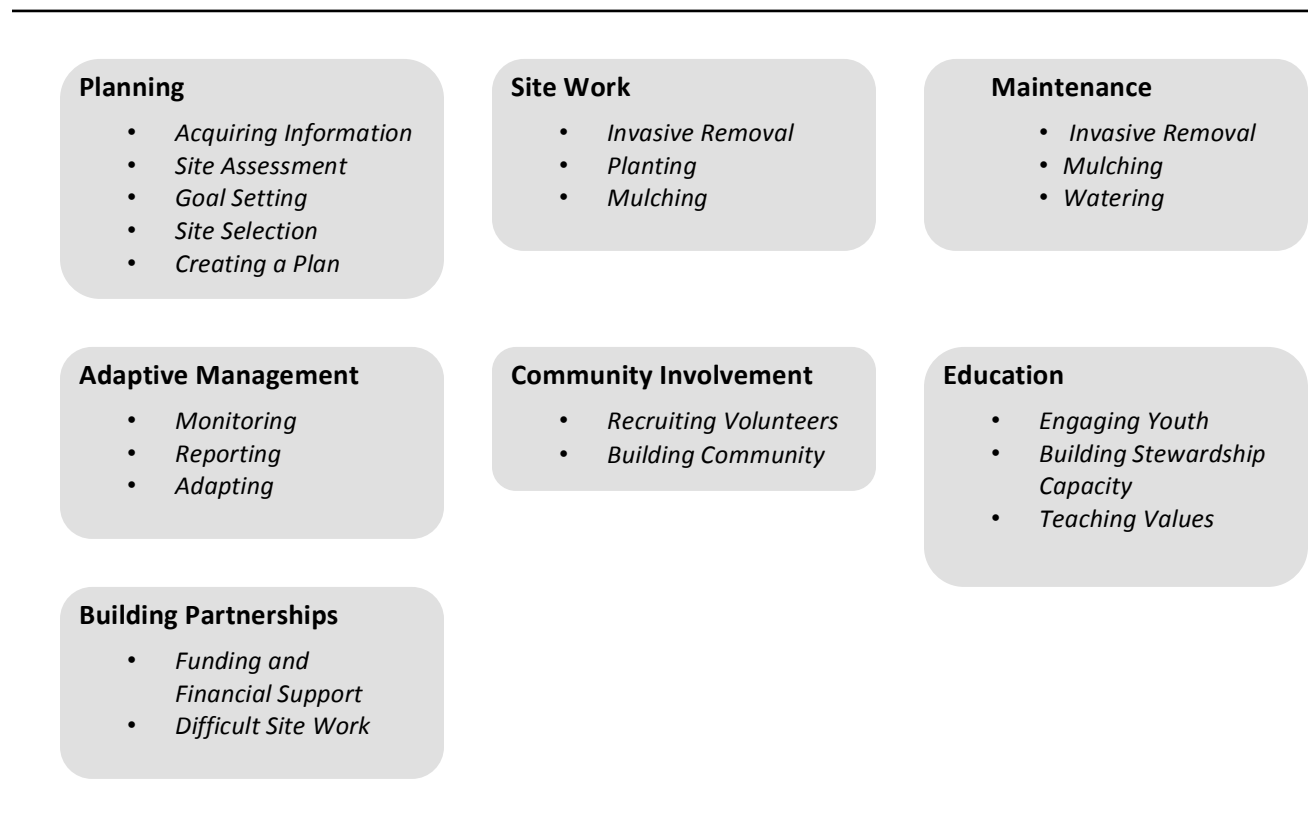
**Planning**

- *Acquiring Information*
- *Site Assessment*
- *Goal Setting*
- *Site Selection*
- *Creating a Plan*

**Site Work**

- *Invasive Removal*
- *Planting*
- *Mulching*

**Maintenance**

- *Invasive Removal*
- *Mulching*
- *Watering*

**Adaptive Management**

- *Monitoring*
- *Reporting*
- *Adapting*

**Community Involvement**

- *Recruiting Volunteers*
- *Building Community*

**Education**

- *Engaging Youth*
- *Building Stewardship Capacity*
- *Teaching Values*

**Building Partnerships**

- *Funding and Financial Support*
- *Difficult Site Work*